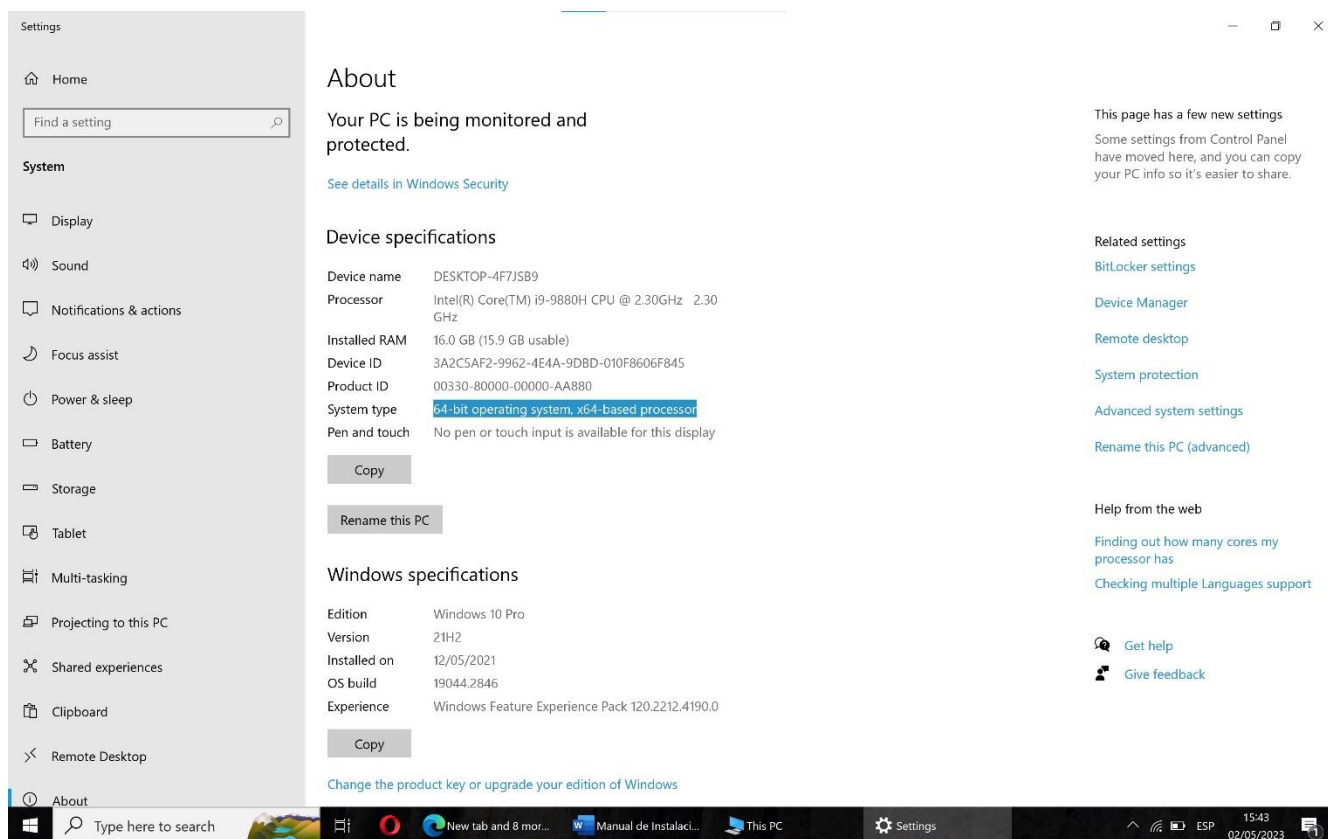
Settings

Home

Find a setting

System

Display

Sound

Notifications & actions

Focus assist

Power & sleep

Battery

Storage

Tablet

Multi-tasking

Projecting to this PC

Shared experiences

Clipboard

Remote Desktop

About

About

Your PC is being monitored and protected.

See details in Windows Security

Device specifications

| | |
|---|---|
| Device name | DESKTOP-4F7JSB9 |
| Processor | Intel(R) Core(TM) i9-9880H CPU @ 2.30GHz 2.30 GHz |
| Installed RAM | 16.0 GB (15.9 GB usable) |
| Device ID | 3A2C5AF2-9962-4E4A-9DBD-010F8606F845 |
| Product ID | 00330-80000-00000-AA880 |
| System type | 64-bit operating system, x64-based processor |
| Pen and touch | No pen or touch input is available for this display |

Copy

Rename this PC

Windows specifications

| | |
|---|---|
| Edition | Windows 10 Pro |
| Version | 21H2 |
| Installed on | 12/05/2021 |
| OS build | 19044.2846 |
| Experience | Windows Feature Experience Pack 120.2212.4190.0 |

Copy

Change the product key or upgrade your edition of Windows

This page has a few new settings

Some settings from Control Panel have moved here, and you can copy your PC info so it's easier to share.

Related settings

BitLocker settings

Device Manager

Remote desktop

System protection

Advanced system settings

Rename this PC (advanced)

Help from the web

Finding out how many cores my processor has

Checking multiple Languages support

Get help

Give feedback

Type here to search

New tab and 8 mor...

Manual de Instalaci...

This PC

Settings

ESP

15:43
02/05/2023